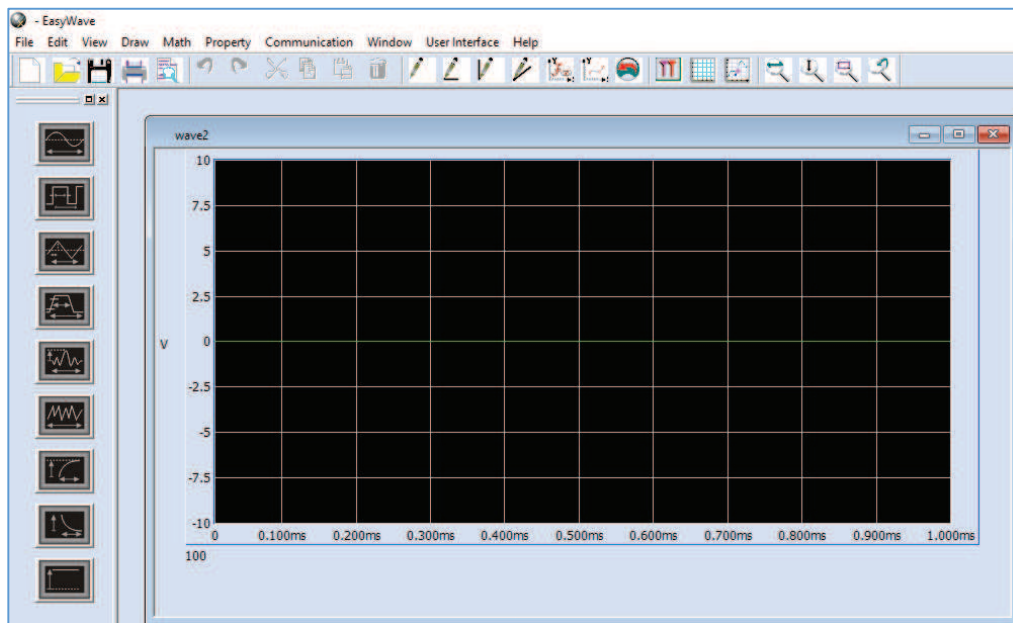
- EasyWave
File Edit View Draw Math Property Communication Window User Interface Help

wave2

10
7.5
5
2.5
V 0
-2.5
-5
-7.5
-10
0 0.100ms 0.200ms 0.300ms 0.400ms 0.500ms 0.600ms 0.700ms 0.800ms 0.900ms 1.000ms
100